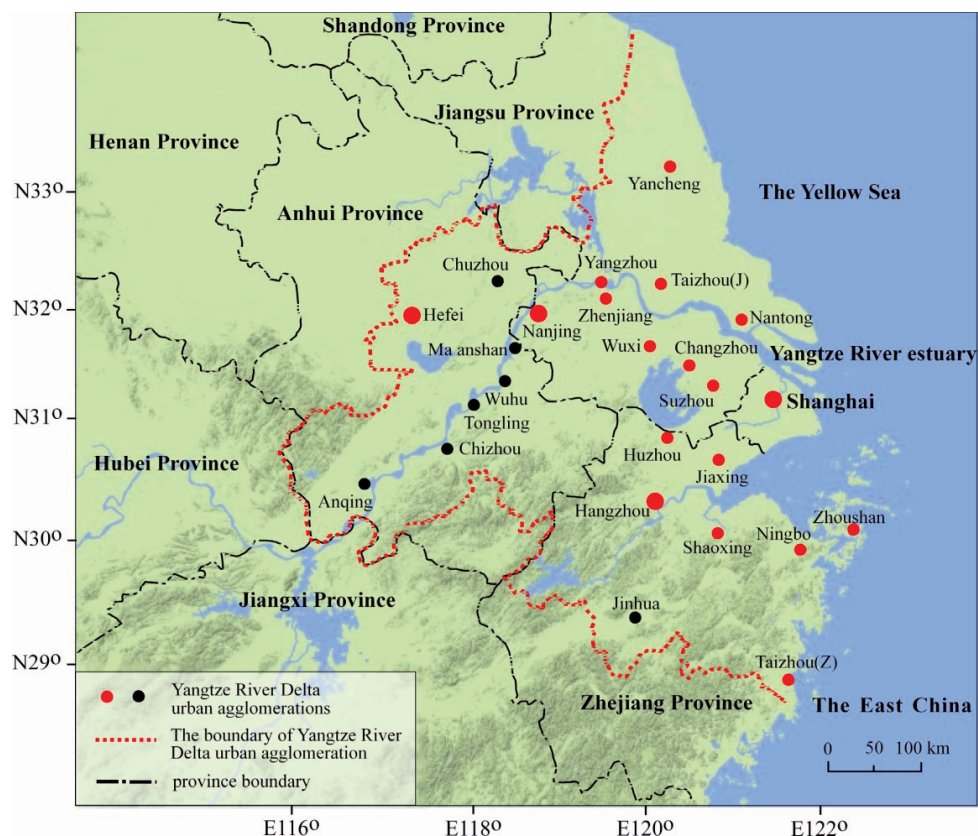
Shandong Province

Jiangsu Province

Henan Province

Anhui Province

The Yellow Sea

Yancheng

N33°

N32°

N31°

N30°

N29°

Chuzhou

Yangzhou

Taizhou(J)

Hefei

Nanjing

Zhenjiang

Nantong

Ma anshan

Wuxi

Changzhou

Yangtze River estuary

Wuhu

Suzhou

Shanghai

Tongling

Chizhou

Huzhou

Hubei Province

Jiaxing

Anqing

Hangzhou

Zhoushan

Shaoxing

Ningbo

Jiangxi Province

Jinhua

Taizhou(Z)

Yangtze River Delta urban agglomerations

The boundary of Yangtze River Delta urban agglomeration

province boundary

Zhejiang Province

The East China

0 50 100 km

E116°

E118°

E120°

E122°